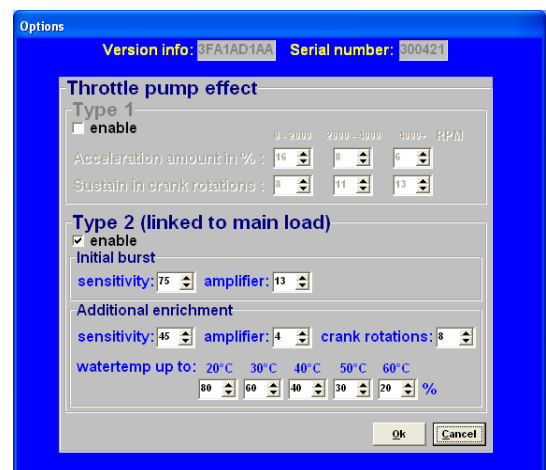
Options

Version info: 3FA1AD1AA Serial number: 300421

Throttle pump effect

Type 1

enable

0 - 2000 2000 - 4000 4000+ RPM

Acceleration amount in % : 16 8 6

Sustain in crank rotations : 8 11 13

Type 2 (linked to main load)

enable

Initial burst

sensitivity: 75 amplifier: 13

Additional enrichment

sensitivity: 45 amplifier: 4 crank rotations: 8

watertemp up to: 20°C 30°C 40°C 50°C 60°C

80 60 40 30 20 %

Ok Cancel